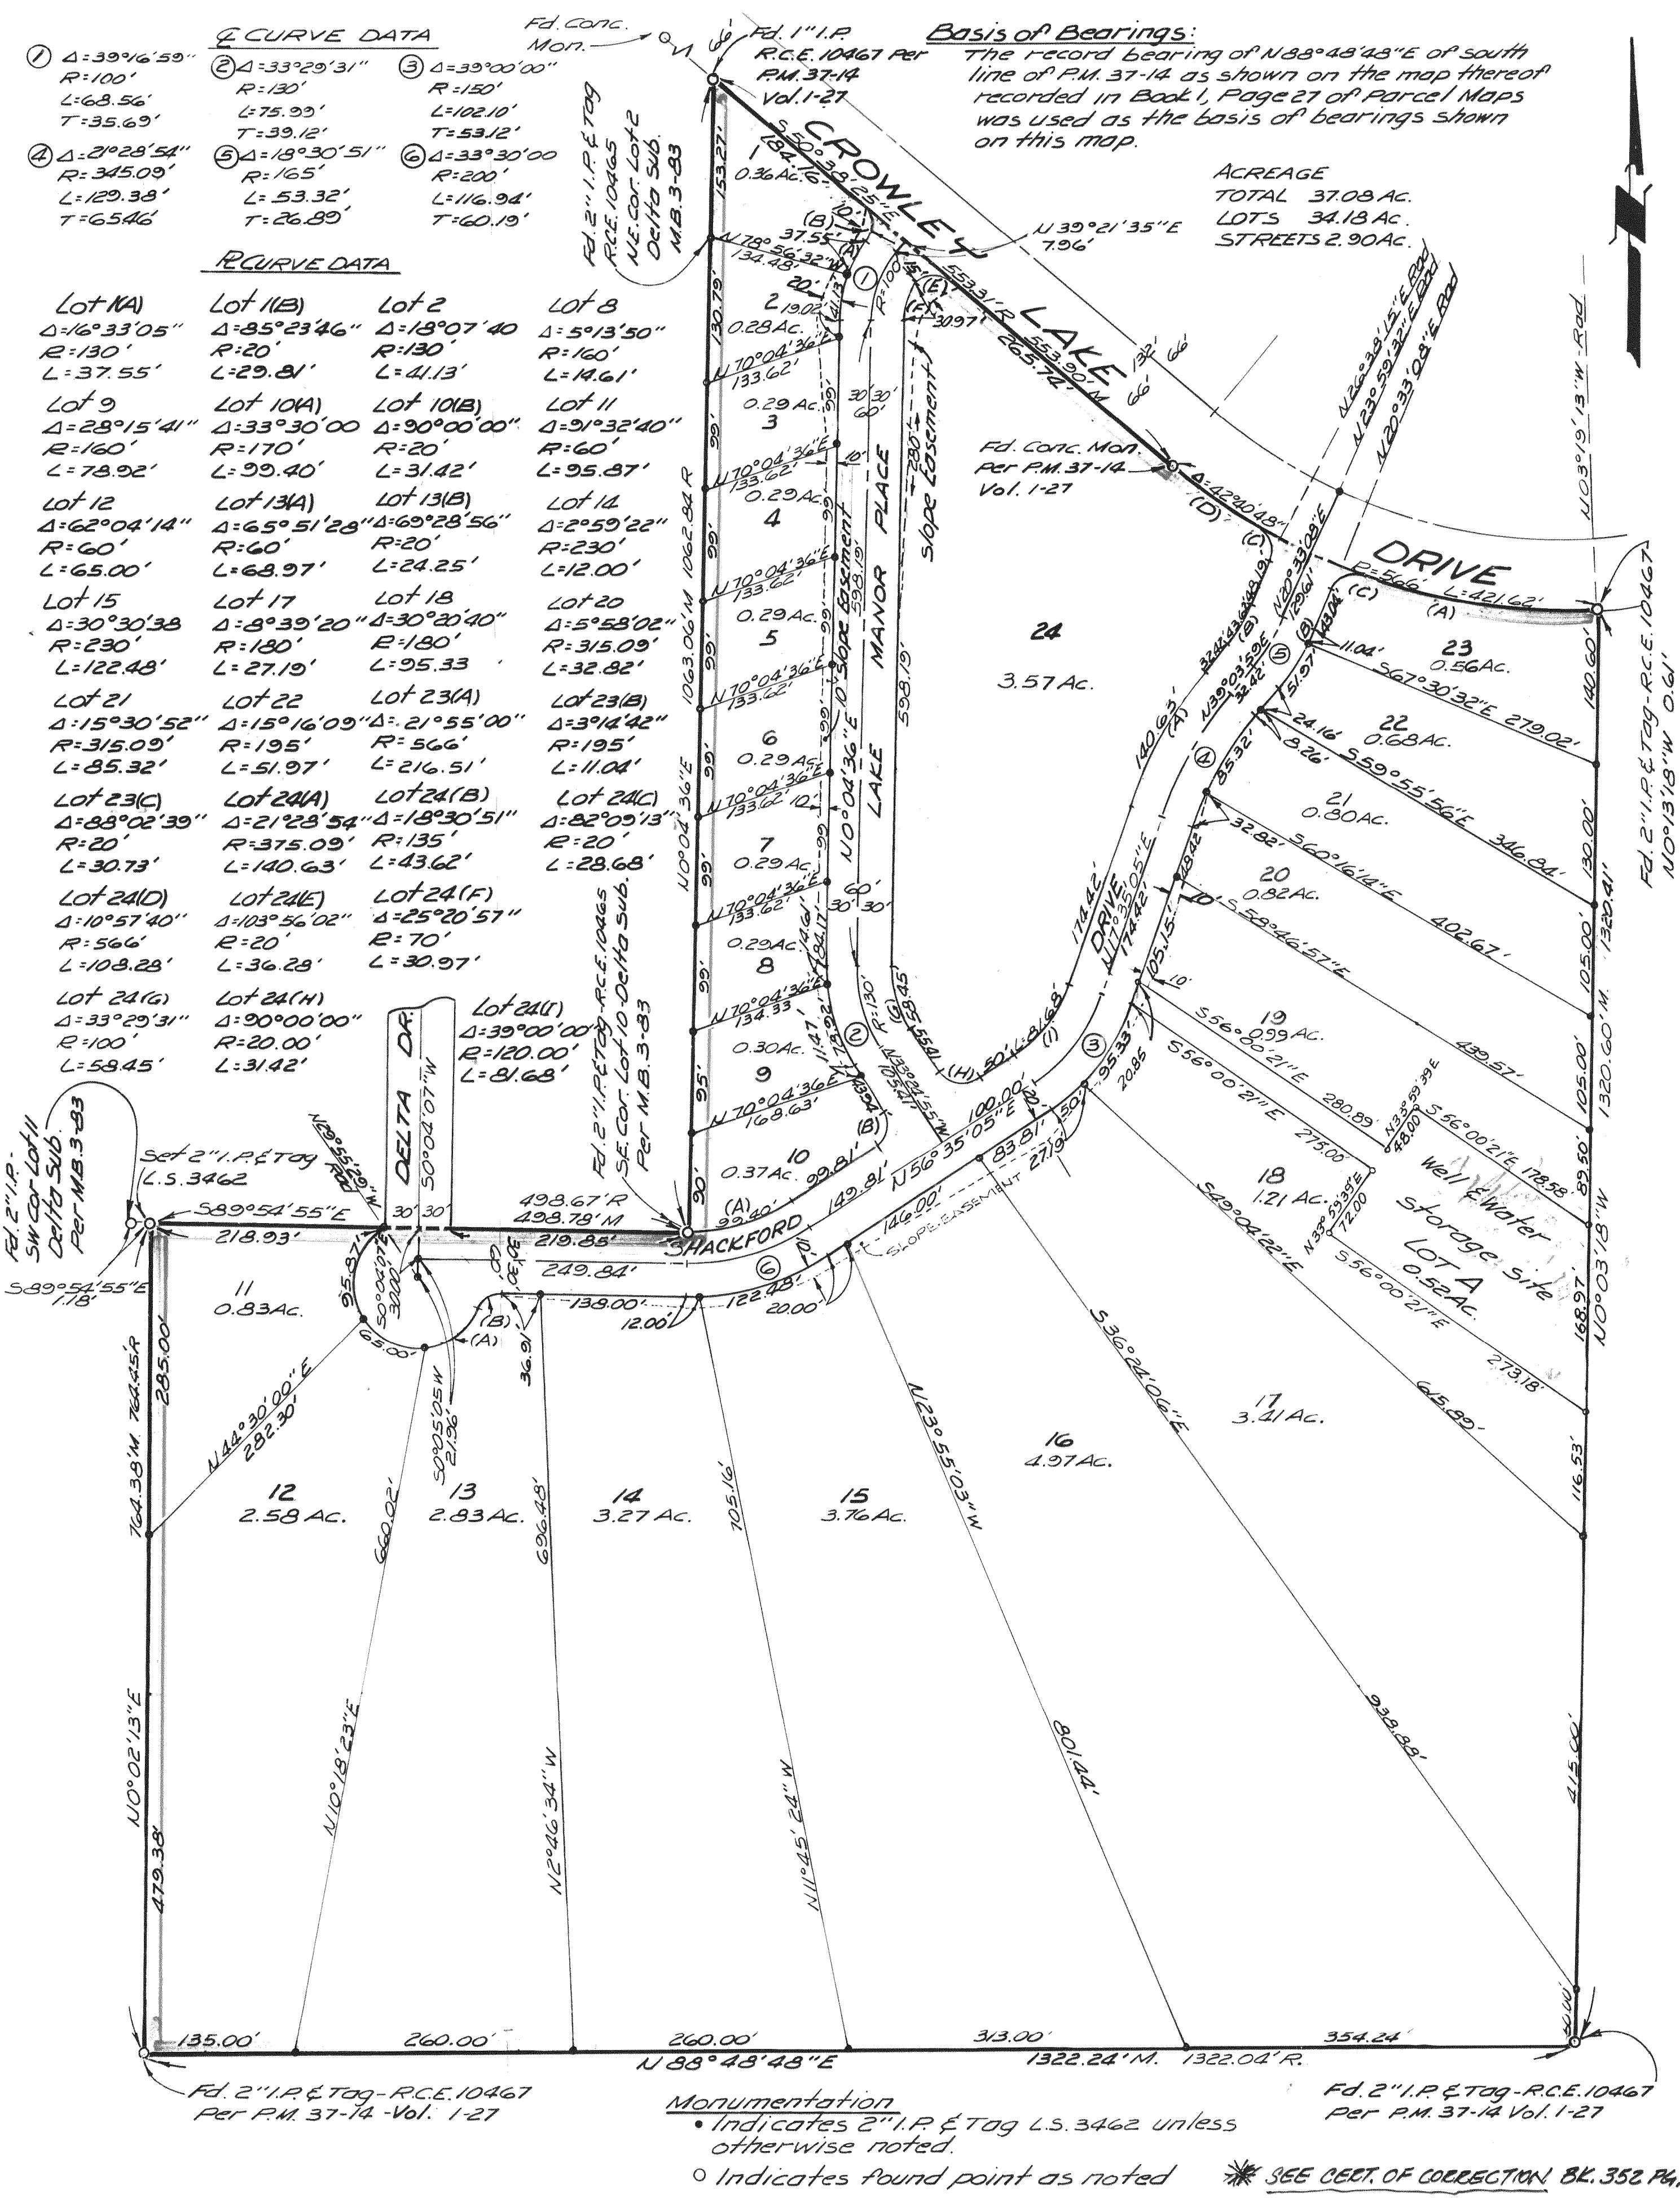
℄ CURVE DATA

① Δ=39°16'59"
R=100'
L=68.56'
T=35.69'

② Δ=33°29'31"
R=130'
L=75.99'
T=39.12'

③ Δ=39°00'00"
R=150'
L=102.10'
T=53.12'

④ Δ=21°28'54"
R=345.09'
L=129.38'
T=65.46'

⑤ Δ=18°30'51"
R=165'
L=53.32'
T=26.89'

⑥ Δ=33°30'00
R=200'
L=116.94'
T=60.19'

PL CURVE DATA

| Lot 1(A) | Lot 1(B) | Lot 2 | Lot 8 |
|---|---|---|---|
| Δ=16°33'05" R=130' L=37.55' | Δ=85°23'46" R=20' L=29.81' | Δ=18°07'40 R=130' L=41.13' | Δ=5°13'50" R=160' L=14.61' |

| Lot 9 | Lot 10(A) | Lot 10(B) | Lot 11 |
|---|---|---|---|
| Δ=28°15'41" R=160' L=78.92' | Δ=33°30'00 R=170' L=99.40' | Δ=90°00'00" R=20' L=31.42' | Δ=91°32'40" R=60' L=95.87' |

| Lot 12 | Lot 13(A) | Lot 13(B) | Lot 14 |
|---|---|---|---|
| Δ=62°04'14" R=60' L=65.00' | Δ=65°51'28" R=60' L=68.97' | Δ=69°28'56" R=20' L=24.25' | Δ=2°59'22" R=230' L=12.00' |

| Lot 15 | Lot 17 | Lot 18 | Lot 20 |
|---|---|---|---|
| Δ=30°30'38 R=230' L=122.48' | Δ=8°39'20" R=180' L=27.19' | Δ=30°20'40" R=180' L=95.33 | Δ=5°58'02" R=315.09' L=32.82' |

| Lot 21 | Lot 22 | Lot 23(A) | Lot 23(B) |
|---|---|---|---|
| Δ=15°30'52" R=315.09' L=85.32' | Δ=15°16'09" R=195' L=51.97' | Δ=21°55'00" R=566' L=216.51' | Δ=3°14'42" R=195' L=11.04' |

| Lot 23(C) | Lot 24(A) | Lot 24(B) | Lot 24(C) |
|---|---|---|---|
| Δ=88°02'39" R=20' L=30.73' | Δ=21°28'54" R=375.09' L=140.63' | Δ=18°30'51" R=135' L=43.62' | Δ=82°09'13" R=20' L=28.68' |

| Lot 24(D) | Lot 24(E) | Lot 24(F) |
|---|---|---|
| Δ=10°57'40" R=566' L=108.28' | Δ=103°56'02" R=20' L=36.28' | Δ=25°20'57" R=70' L=30.97' |

| Lot 24(G) | Lot 24(H) | Lot 24(I) |
|---|---|---|
| Δ=33°29'31" R=100' L=58.45' | Δ=90°00'00" R=20.00' L=31.42' | Δ=39°00'00" R=120.00' L=81.68' |

Fd. Conc. Mon.
Fd. 1" I.P. R.C.E. 10467 Per P.M. 37-14 Vol. 1-27

Basis of Bearings:
The record bearing of N 88°48'48"E of south line of P.M. 37-14 as shown on the map thereof recorded in Book 1, Page 27 of Parcel Maps was used as the basis of bearings shown on this map.

ACREAGE
TOTAL 37.08 Ac.
LOTS 34.18 Ac.
STREETS 2.90 Ac.

Fd. 2" I.P. R.C.E. 10465 NE Cor. Lot 2 Delta Sub. M.B. 3-83

CROWLEY LAKE DRIVE
MANOR PLACE
LAKE DRIVE
SHACKFORD
DELTA DR.

Fd. Conc. Mon. Per P.M. 37-14 Vol. 1-27

N 39°21'35"E 7.96'
S 50°38'25"E 184.16'
S 53.31'R
553.90'M
265.74'
N 20°38'15"E Rod
N 23°59'32"E Rod
N 20°33'08"E Rod
N 03°19'13"W Rod
Δ=42°40'48"

1 0.36 Ac.
2 0.28 Ac.
3 0.29 Ac.
4 0.29 Ac.
5 0.29 Ac.
6 0.29 Ac.
7 0.29 Ac.
8 0.29 Ac.
9 0.30 Ac.
10 0.37 Ac.
11 0.83 Ac.
12 2.58 Ac.
13 2.83 Ac.
14 3.27 Ac.
15 3.76 Ac.
16 4.97 Ac.
17 3.41 Ac.
18 1.21 Ac.
19 0.99 Ac.
20 0.82 Ac.
21 0.80 Ac.
22 0.68 Ac.
23 0.56 Ac.
24 3.57 Ac.

Well & Water Storage Site LOT A 0.52 Ac.

N 78°56'32"W 134.48'
N 70°04'36"E 133.62'
N 70°04'36"E 134.33
N 70°04'36"E 168.63'
N 0°04'36"E 1063.06'M 1062.84'R
N 0°04'36"E 598.19'
10' Slope Easement
Slope Easement
S 67°30'32"E 279.02'
S 59°55'56"E 346.84'
S 60°16'14"E 402.67'
S 58°46'57"E 439.57'
S 56°00'21"E 280.89
S 56°00'21"E 275.00'
S 56°00'21"E 178.58'
S 56°00'21"E 273.18'
N 33°59'39"E 48.00
N 33°59'39"E 72.00
S 49°04'22"E 615.89'
S 36°24'06"E 938.83'
N 23°55'03"W 801.44'
N 11°45'24"W 705.16'
N 2°46'34"W 696.48'
N 10°18'23"E 660.02'
N 44°30'00"E 282.30'
N 56°35'05"E 100.00
N 17°35'05"E 174.42'
N 39°03'59"E
S 89°54'55"E 218.93'
S 89°54'55"E 1.78'
498.67'R 498.78'M 219.88'
249.84'
138.00'
122.48'
S 0°04'07"W
S 0°05'05"W 21.96'
N 29°55'53"W
140.60'
130.00'
105.00'
105.00'
89.50'
168.97'
116.53'
415.00'
1320.41'
1320.60'M.
N 0°03'18"W
N 0°13'18"W 0.61'
764.38'M 764.45'R
285.00'
479.38'
N 0°02'13"E
135.00'
260.00'
260.00'
313.00'
354.24'
N 88°48'48"E
1322.24'M. 1322.04'R.
R=566' L=421.62'

Fd. 2" I.P. & Tag-R.C.E. 10467
Fd. 2" I.P. & Tag-R.C.E. 10465 SE Cor. Lot 10 Delta Sub. Per M.B. 3-83
Fd. 2" I.P. SW Cor. Lot 11 Delta Sub. Per M.B. 3-83
Set 2" I.P. & Tag L.S. 3462

Fd. 2" I.P. & Tag-R.C.E. 10467 Per P.M. 37-14 -Vol. 1-27
Fd. 2" I.P. & Tag-R.C.E. 10467 Per P.M. 37-14 Vol. 1-27

Monumentation
• Indicates 2" I.P. & Tag L.S. 3462 unless otherwise noted.
○ Indicates found point as noted

✱ SEE CERT. OF CORRECTION BK. 352 PG.